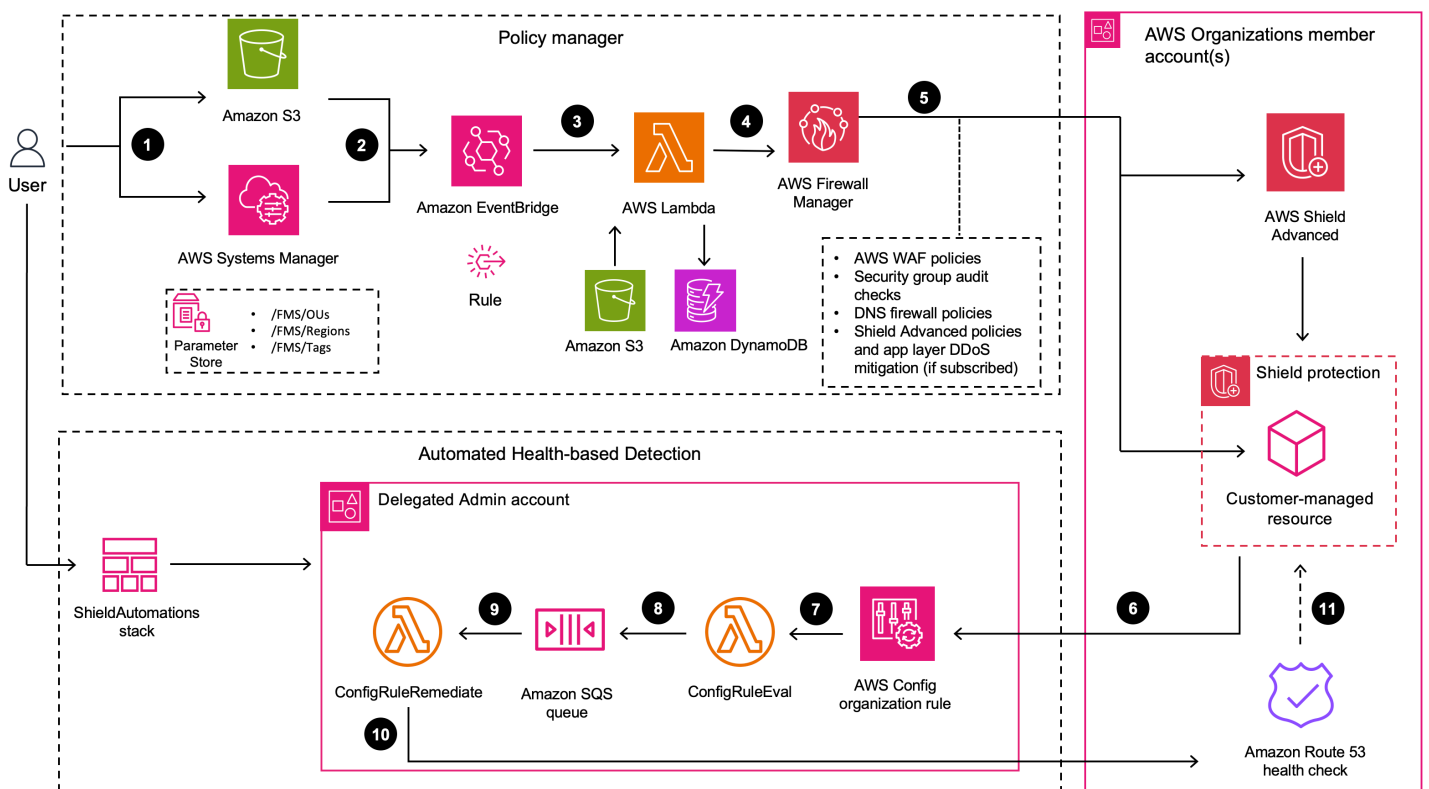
Policy manager

User

1

Amazon S3

AWS Systems Manager

Parameter Store

• /FMS/OUs
• /FMS/Regions
• /FMS/Tags

2

Amazon EventBridge

Rule

3

AWS Lambda

Amazon S3

Amazon DynamoDB

4

AWS Firewall Manager

5

• AWS WAF policies
• Security group audit checks
• DNS firewall policies
• Shield Advanced policies and app layer DDoS mitigation (if subscribed)

AWS Organizations member account(s)

AWS Shield Advanced

Shield protection

Customer-managed resource

Automated Health-based Detection

ShieldAutomations stack

Delegated Admin account

ConfigRuleRemediate

9

Amazon SQS queue

8

ConfigRuleEval

7

AWS Config organization rule

6

10

11

Amazon Route 53 health check